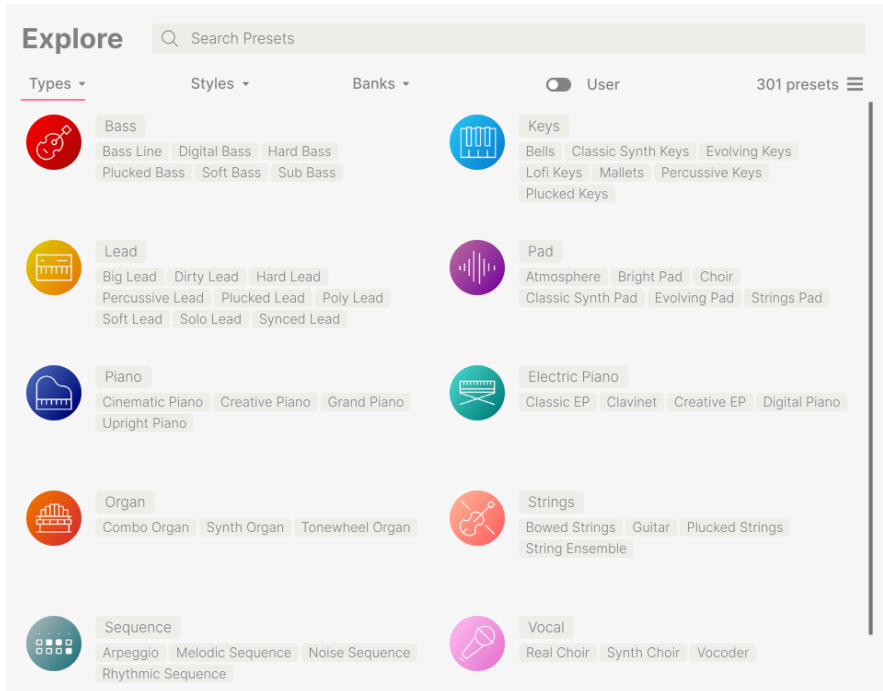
Explore

Search Presets

Types

Styles

Banks

User

301 presets

Bass
Bass Line Digital Bass Hard Bass
Plucked Bass Soft Bass Sub Bass

Keys
Bells Classic Synth Keys Evolving Keys
Lofi Keys Mallets Percussive Keys
Plucked Keys

Lead
Big Lead Dirty Lead Hard Lead
Percussive Lead Plucked Lead Poly Lead
Soft Lead Solo Lead Synced Lead

Pad
Atmosphere Bright Pad Choir
Classic Synth Pad Evolving Pad Strings Pad

Piano
Cinematic Piano Creative Piano Grand Piano
Upright Piano

Electric Piano
Classic EP Clavinet Creative EP Digital Piano

Organ
Combo Organ Synth Organ Tonewheel Organ

Strings
Bowed Strings Guitar Plucked Strings
String Ensemble

Sequence
Arpeggio Melodic Sequence Noise Sequence
Rhythmic Sequence

Vocal
Real Choir Synth Choir Vocoder